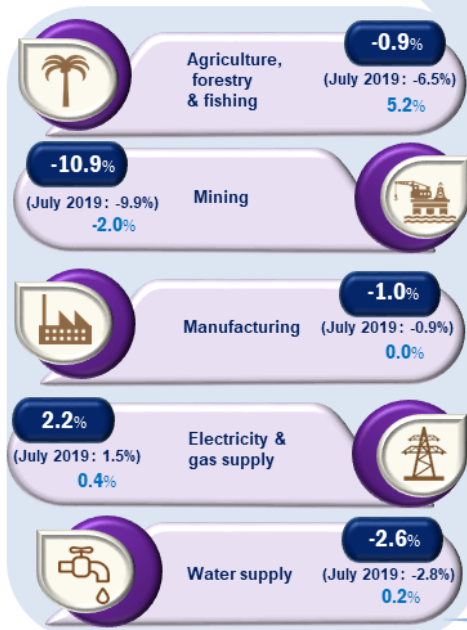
Agriculture, forestry & fishing

-0.9%

(July 2019 : -6.5%)

5.2%

-10.9%

(July 2019: -9.9%)

-2.0%

Mining

Manufacturing

-1.0%

(July 2019 : -0.9%)

0.0%

2.2%

(July 2019 : 1.5%)

0.4%

Electricity & gas supply

Water supply

-2.6%

(July 2019 : -2.8%)

0.2%